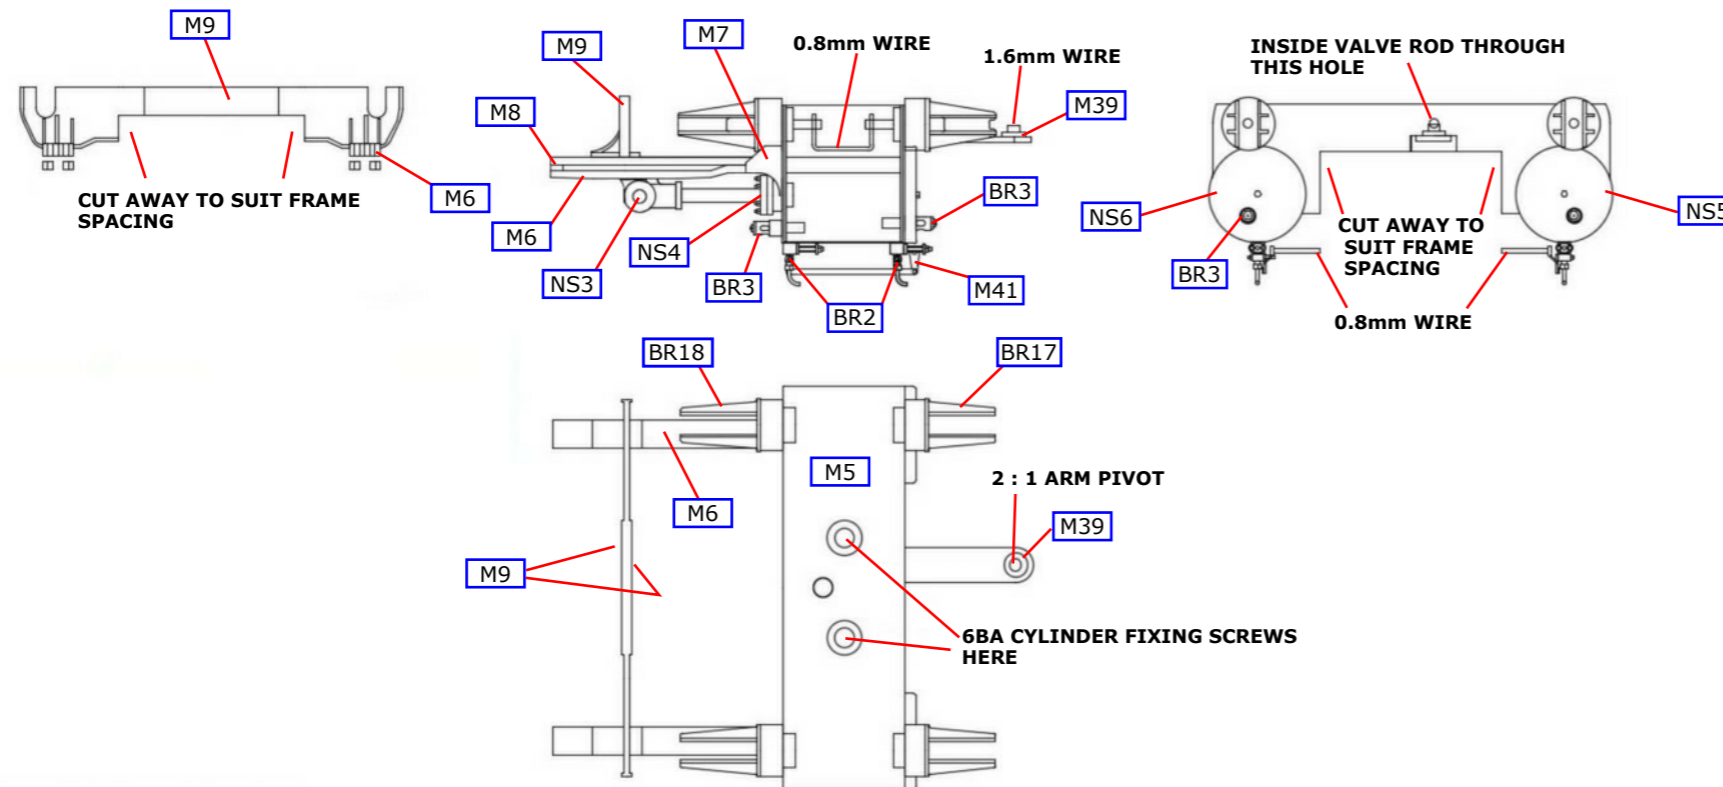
M9

CUT AWAY TO SUIT FRAME SPACING

M6

M9

M7

0.8mm WIRE

1.6mm WIRE

M39

M8

M6

NS3

NS4

BR3

BR3

BR2

M41

INSIDE VALVE ROD THROUGH THIS HOLE

NS6

NS5

BR3

CUT AWAY TO SUIT FRAME SPACING

0.8mm WIRE

BR18

BR17

M5

M6

2 : 1 ARM PIVOT

M39

M9

6BA CYLINDER FIXING SCREWS HERE